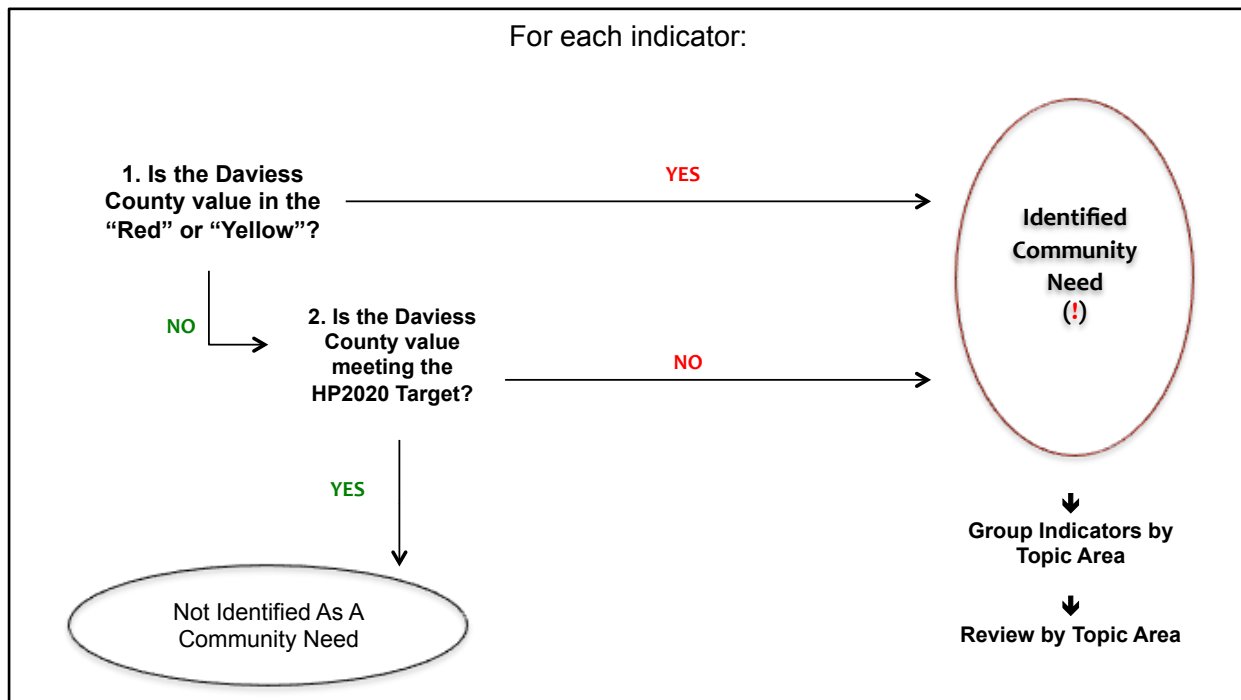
For each indicator:

1. Is the Daviess County value in the "Red" or "Yellow"?

YES

Identified Community Need (!)

NO

2. Is the Daviess County value meeting the HP2020 Target?

NO

YES

Not Identified As A Community Need

Group Indicators by Topic Area

Review by Topic Area